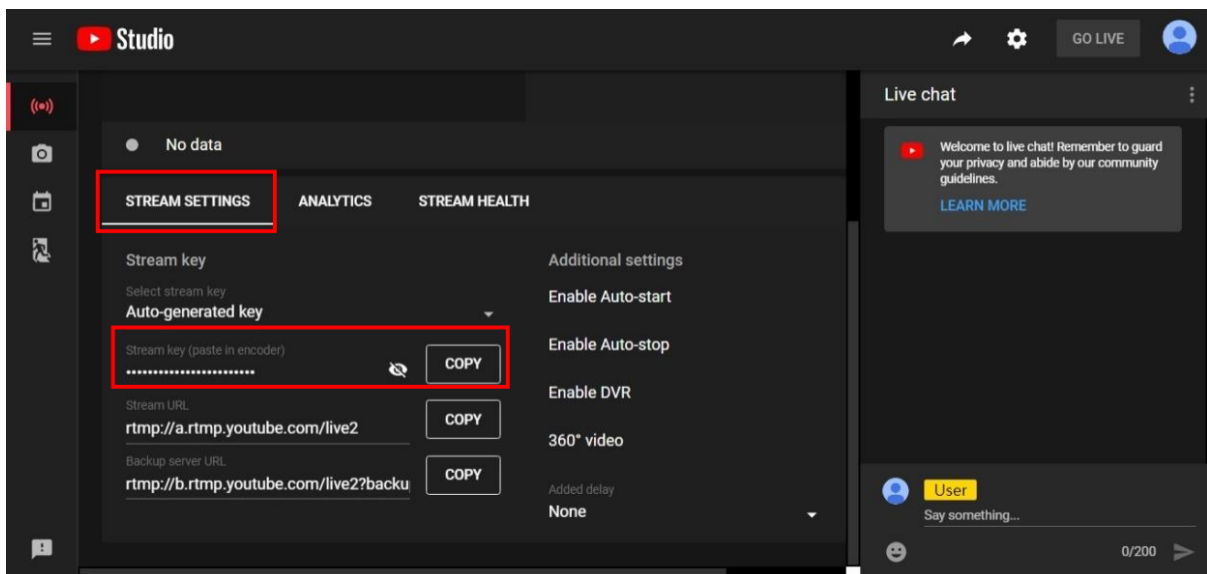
Studio

GO LIVE

No data

STREAM SETTINGS

ANALYTICS

STREAM HEALTH

Stream key

Select stream key

Auto-generated key

Stream key (paste in encoder)

••••••••••••••••••••••••

COPY

Stream URL

rtmp://a.rtmp.youtube.com/live2

COPY

Backup server URL

rtmp://b.rtmp.youtube.com/live2?backu

COPY

Additional settings

Enable Auto-start

Enable Auto-stop

Enable DVR

360° video

Added delay

None

Live chat

Welcome to live chat! Remember to guard your privacy and abide by our community guidelines.

LEARN MORE

User

Say something...

0/200